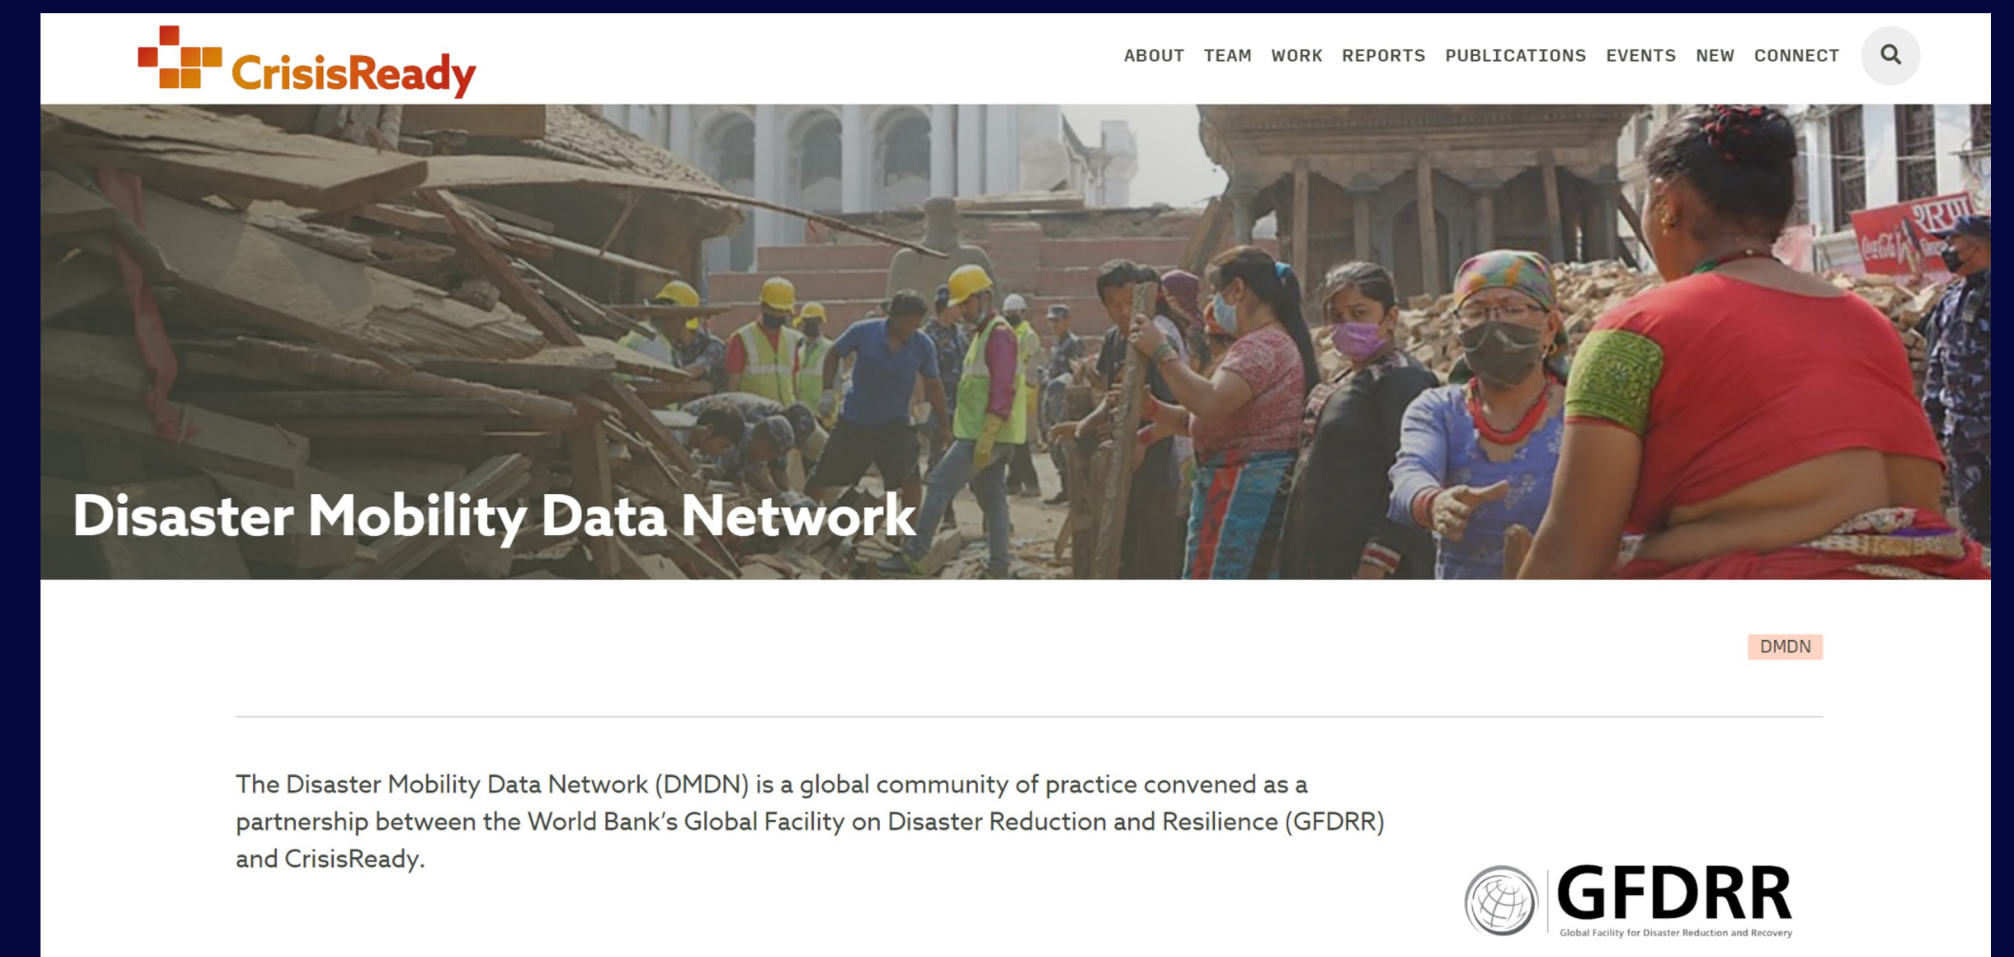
CrisisReady

ABOUT TEAM WORK REPORTS PUBLICATIONS EVENTS NEW CONNECT

Disaster Mobility Data Network

DMDN

The Disaster Mobility Data Network (DMDN) is a global community of practice convened as a partnership between the World Bank's Global Facility on Disaster Reduction and Resilience (GFDRR) and CrisisReady.

GFDRR
Global Facility for Disaster Reduction and Recovery